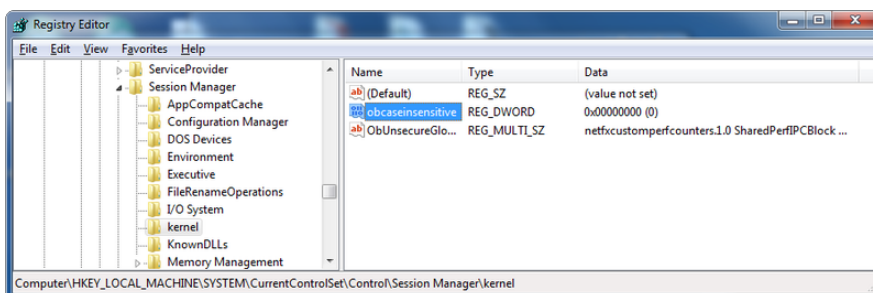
Registry Editor

File Edit View Favorites Help

ServiceProvider
Session Manager
AppCompatCache
Configuration Manager
DOS Devices
Environment
Executive
FileRenameOperations
I/O System
kernel
KnownDLLs
Memory Management

| Name | Type | Data |
|---|---|---|
| (Default) | REG_SZ | (value not set) |
| obcaseinsensitive | REG_DWORD | 0x00000000 (0) |
| ObUnsecureGlo... | REG_MULTI_SZ | netfxcustomperfcounters.1.0 SharedPerfIPCBlock ... |

Computer\HKEY_LOCAL_MACHINE\SYSTEM\CurrentControlSet\Control\Session Manager\kernel